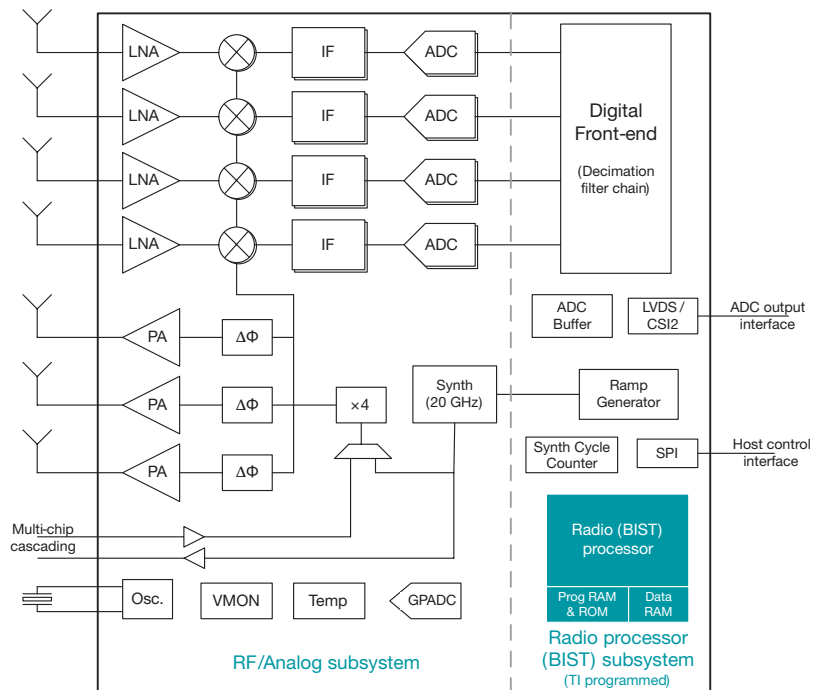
LNA
IF
ADC
LNA
IF
ADC
LNA
IF
ADC
LNA
IF
ADC

Digital Front-end

(Decimation filter chain)

PA
$\Delta\Phi$
PA
$\Delta\Phi$
PA
$\Delta\Phi$

×4

Synth (20 GHz)

ADC Buffer

LVDS / CSI2

ADC output interface

Ramp Generator

Synth Cycle Counter

SPI

Host control interface

Multi-chip cascading

Radio (BIST) processor

Prog RAM & ROM

Data RAM

Osc.

VMON

Temp

GPADC

RF/Analog subsystem

Radio processor (BIST) subsystem

(TI programmed)